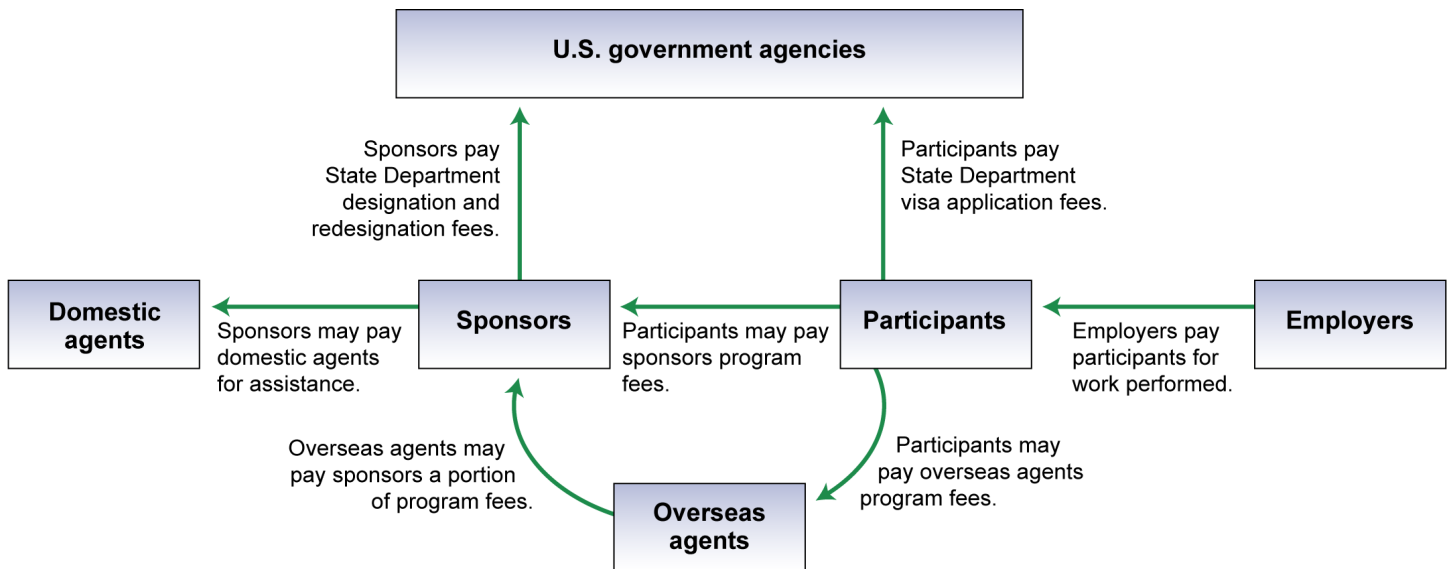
U.S. government agencies

Sponsors pay State Department designation and redesignation fees.

Participants pay State Department visa application fees.

Domestic agents

Sponsors may pay domestic agents for assistance.

Sponsors

Participants may pay sponsors program fees.

Participants

Employers pay participants for work performed.

Employers

Overseas agents may pay sponsors a portion of program fees.

Participants may pay overseas agents program fees.

Overseas agents